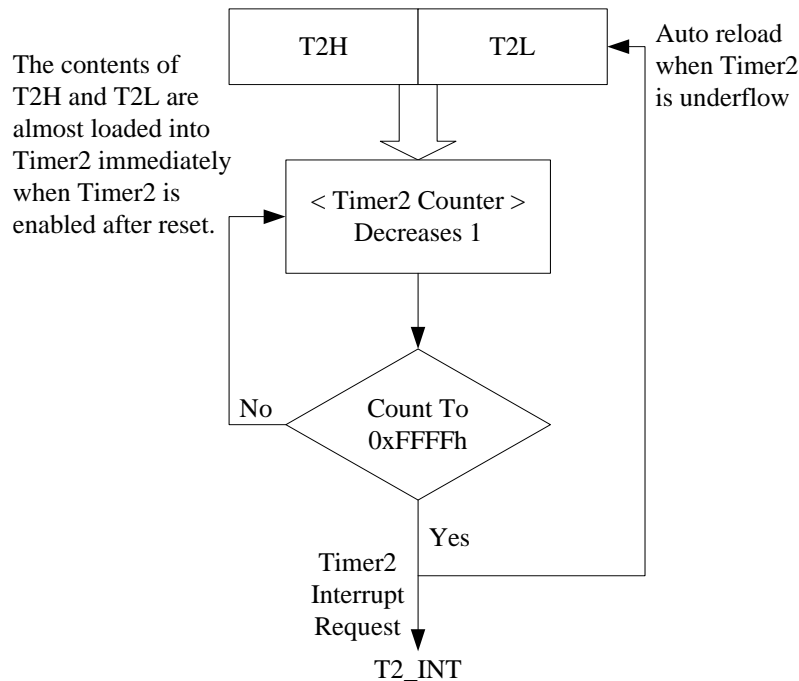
The contents of T2H and T2L are almost loaded into Timer2 immediately when Timer2 is enabled after reset.

T2H

T2L

Auto reload when Timer2 is underflow

< Timer2 Counter > Decreases 1

No

Count To 0xFFFFh

Yes

Timer2 Interrupt Request

T2_INT